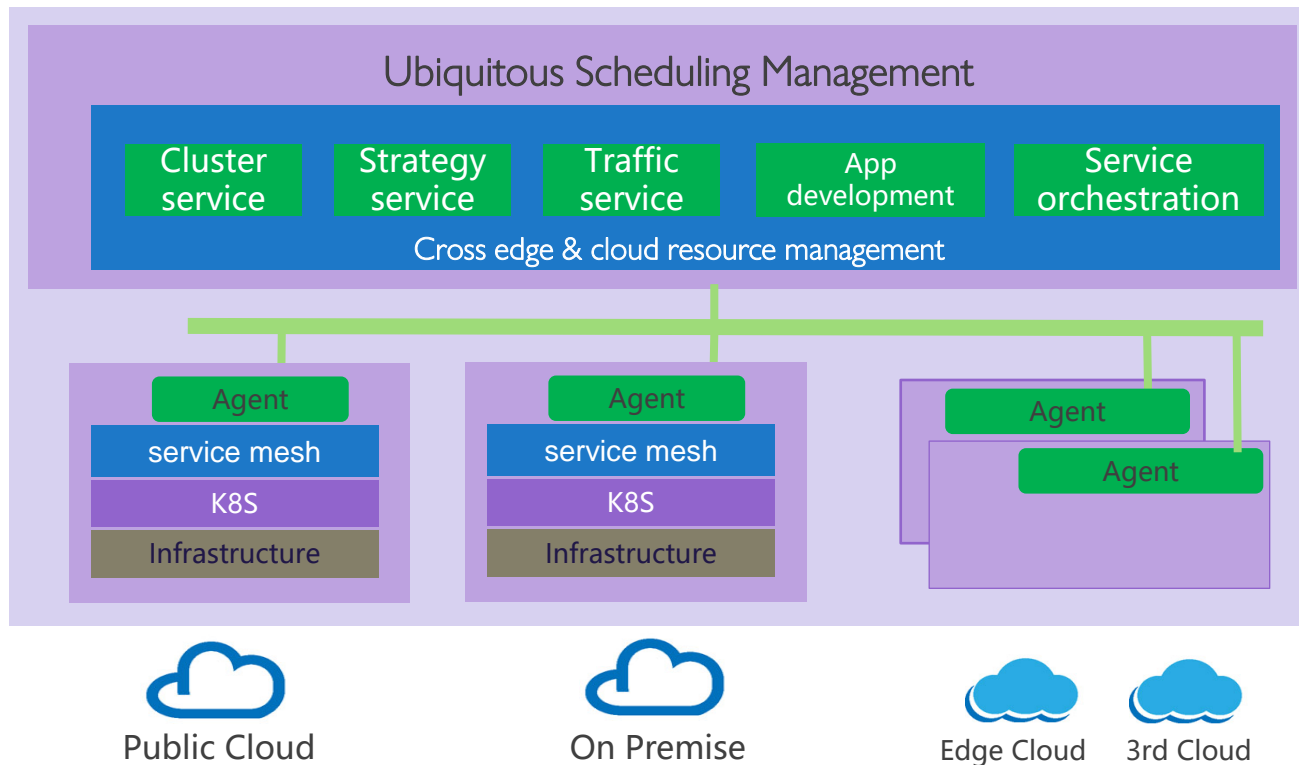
Ubiquitous Scheduling Management

Cluster service

Strategy service

Traffic service

App development

Service orchestration

Cross edge & cloud resource management

Agent

service mesh

K8S

Infrastructure

Agent

service mesh

K8S

Infrastructure

Agent

Agent

Public Cloud

On Premise

Edge Cloud

3rd Cloud